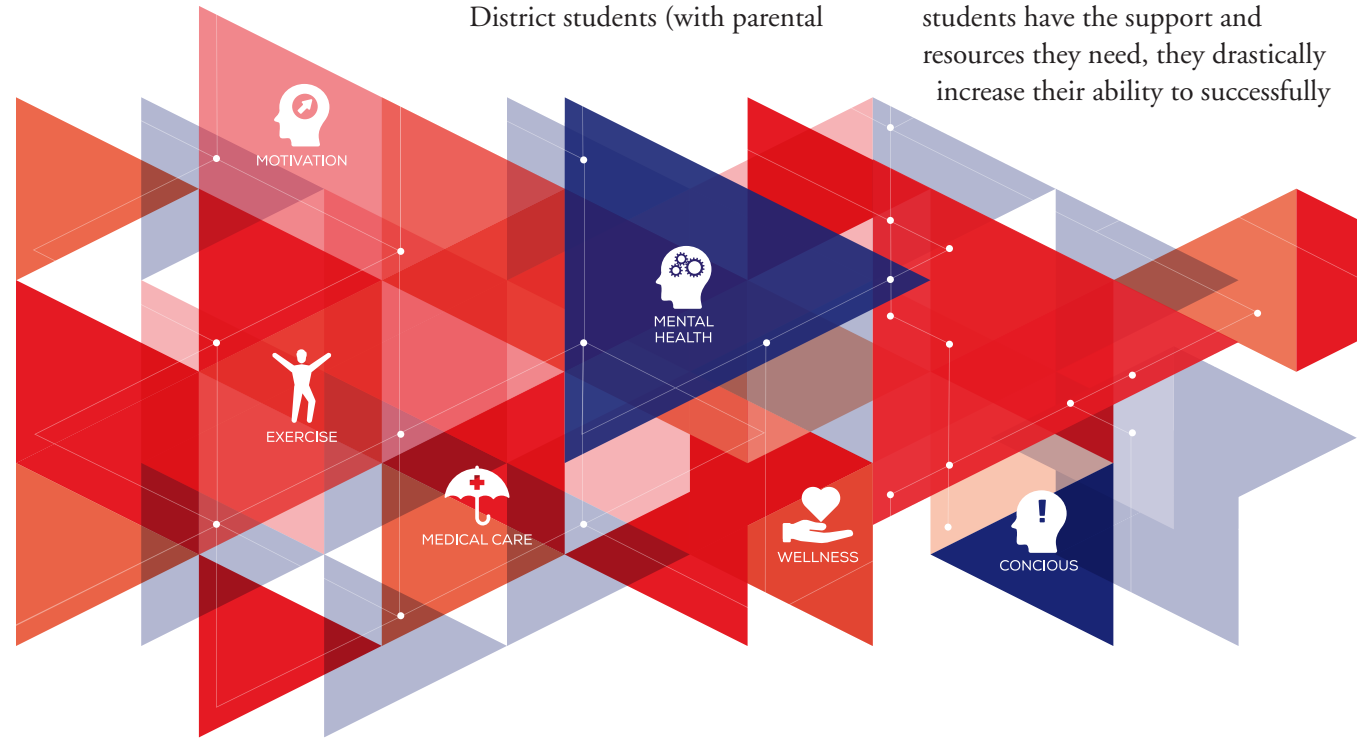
District students (with parental

students have the support and resources they need, they drastically increase their ability to successfully

MOTIVATION

MENTAL HEALTH

EXERCISE

MEDICAL CARE

WELLNESS

CONCIOUS